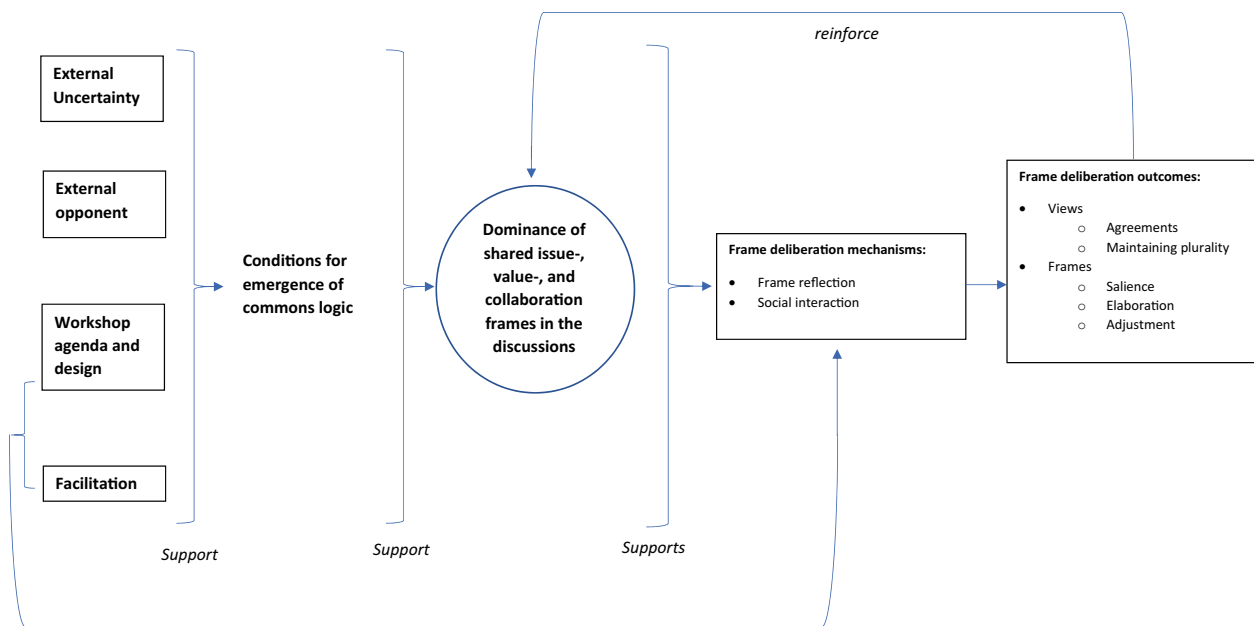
reinforce

External Uncertainty

External opponent

Workshop agenda and design

Facilitation

Support

Conditions for emergence of commons logic

Support

Dominance of shared issue-, value-, and collaboration frames in the discussions

Supports

Frame deliberation mechanisms:

- Frame reflection
- Social interaction

Frame deliberation outcomes:

- Views
  - Agreements
  - Maintaining plurality
- Frames
  - Salience
  - Elaboration
  - Adjustment